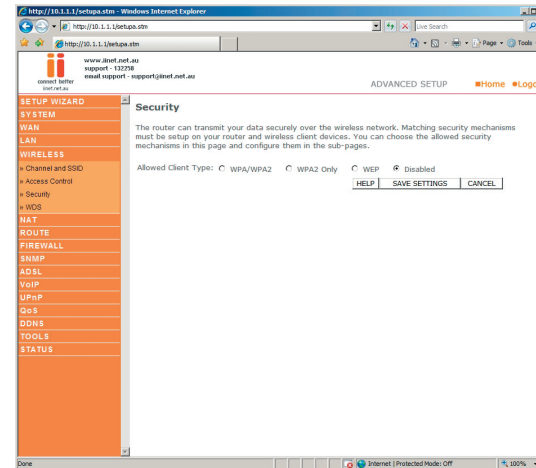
http://10.1.1.1/setupa.stm - Windows Internet Explorer

http://10.1.1.1/setupa.stm

Live Search

http://10.1.1.1/setupa.stm

Page · Tools

www.iinet.net.au
support - 132258
email support - support@iinet.net.au

connect better
iinet.net.au

ADVANCED SETUP

Home Logo

SETUP WIZARD
SYSTEM
WAN
LAN
WIRELESS
» Channel and SSID
» Access Control
» Security
» WDS
NAT
ROUTE
FIREWALL
SNMP
ADSL
VoIP
UPnP
QoS
DDNS
TOOLS
STATUS

Security

The router can transmit your data securely over the wireless network. Matching security mechanisms must be setup on your router and wireless client devices. You can choose the allowed security mechanisms in this page and configure them in the sub-pages.

Allowed Client Type: WPA/WPA2 WPA2 Only WEP Disabled

HELP SAVE SETTINGS CANCEL

Done

Internet | Protected Mode: Off

100%